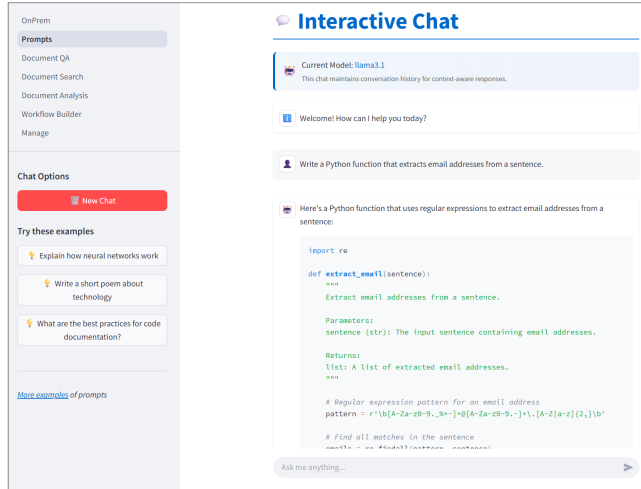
OnPrem
Prompts
Document QA
Document Search
Document Analysis
Workflow Builder
Manage

Chat Options

New Chat

Try these examples

Explain how neural networks work

Write a short poem about technology

What are the best practices for code documentation?

More examples of prompts

Interactive Chat

Current Model: llama3.1
This chat maintains conversation history for context-aware responses.

Welcome! How can I help you today?

Write a Python function that extracts email addresses from a sentence.

Here's a Python function that uses regular expressions to extract email addresses from a sentence:

```
import re

def extract_email(sentence):
    """
    Extract email addresses from a sentence.

    Parameters:
    sentence (str): The input sentence containing email addresses.

    Returns:
    list: A list of extracted email addresses.
    """

    # Regular expression pattern for an email address
    pattern = r'\b[A-Za-z0-9._%+-]+@[A-Za-z0-9.-]+\.[A-Z|a-z]{2,}\b'

    # Find all matches in the sentence
    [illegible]
```

Ask me anything...